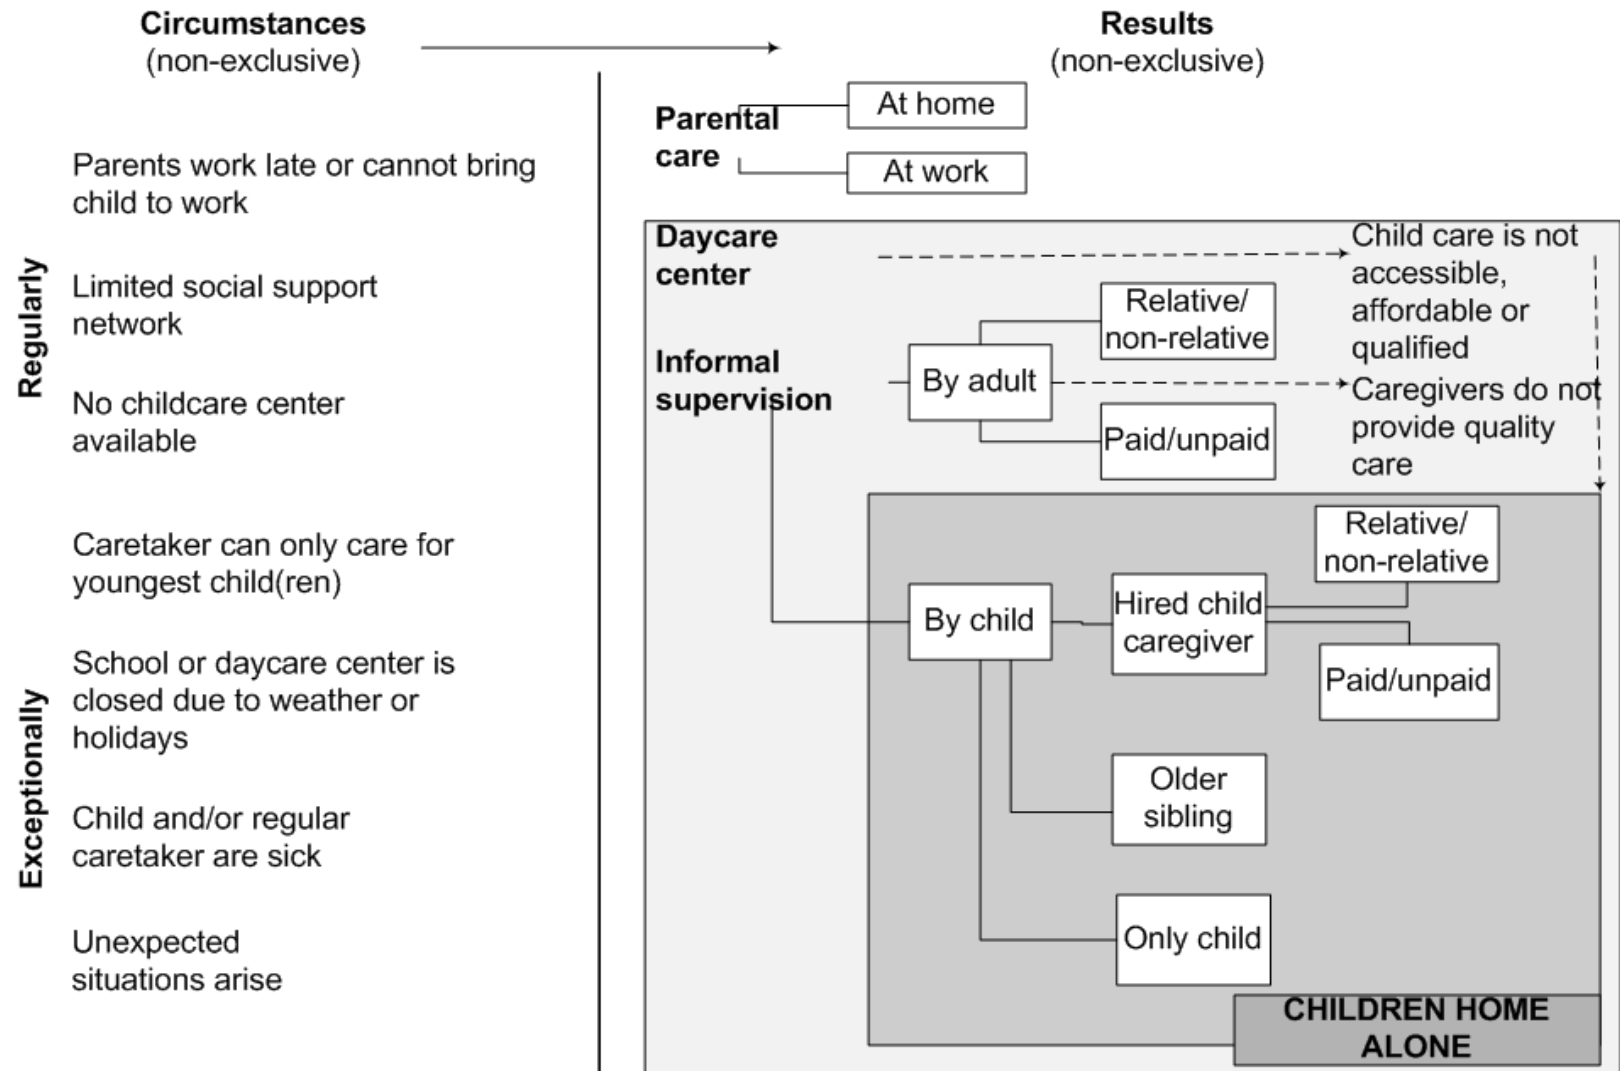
Circumstances
(non-exclusive)

Results
(non-exclusive)

Regularly

Parents work late or cannot bring child to work

Limited social support network

No childcare center available

Exceptionally

Caretaker can only care for youngest child(ren)

School or daycare center is closed due to weather or holidays

Child and/or regular caretaker are sick

Unexpected situations arise

Parental care

At home

At work

Daycare center

Child care is not accessible, affordable or qualified

Informal supervision

By adult

Relative/ non-relative

Paid/unpaid

Caregivers do not provide quality care

By child

Hired child caregiver

Relative/ non-relative

Paid/unpaid

Older sibling

Only child

CHILDREN HOME ALONE